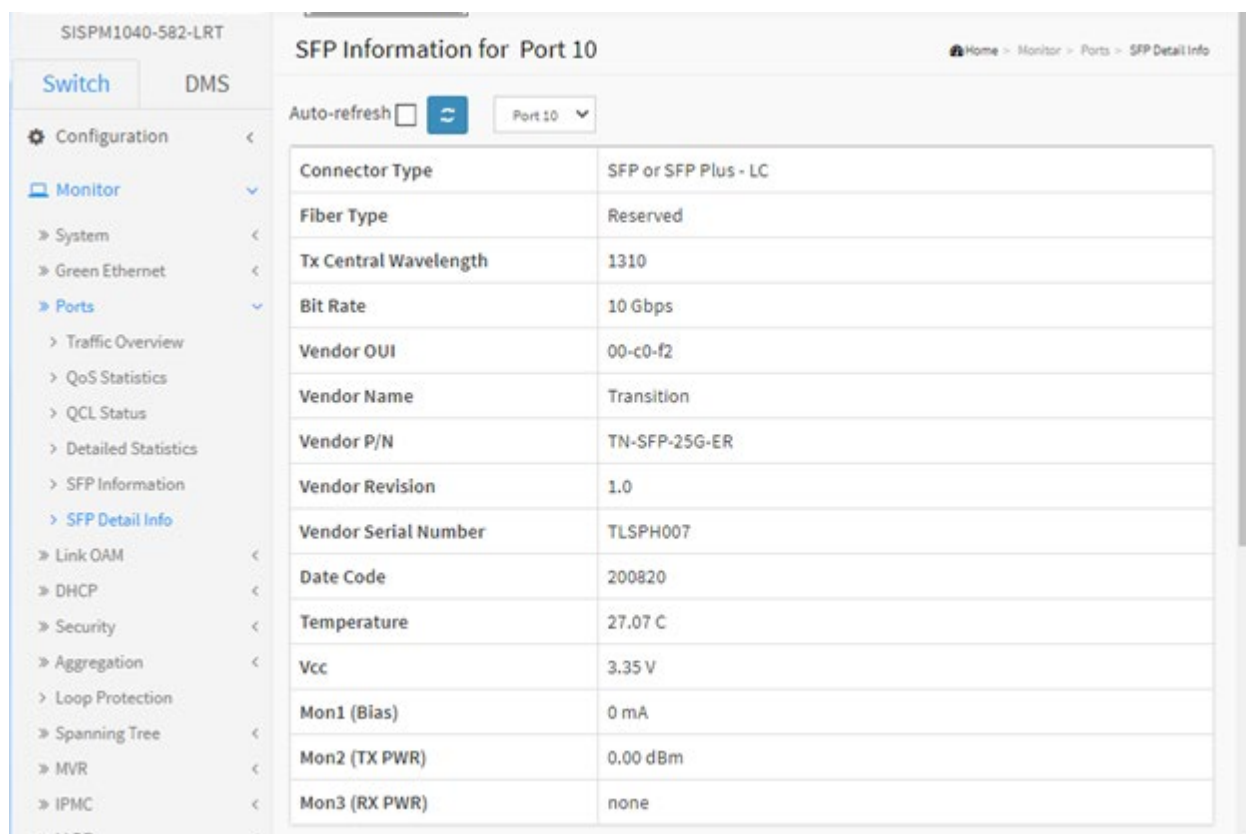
SISPM1040-582-LRT

Switch DMS

Configuration

Monitor

» System

» Green Ethernet

» Ports

> Traffic Overview

> QoS Statistics

> QCL Status

> Detailed Statistics

> SFP Information

> SFP Detail Info

» Link OAM

» DHCP

» Security

» Aggregation

> Loop Protection

» Spanning Tree

» MVR

» IPMC

SFP Information for Port 10

Home > Monitor > Ports > SFP Detail Info

Auto-refresh

Port 10

| Connector Type | SFP or SFP Plus - LC |
|---|---|
| Fiber Type | Reserved |
| Tx Central Wavelength | 1310 |
| Bit Rate | 10 Gbps |
| Vendor OUI | 00-c0-f2 |
| Vendor Name | Transition |
| Vendor P/N | TN-SFP-25G-ER |
| Vendor Revision | 1.0 |
| Vendor Serial Number | TLSPH007 |
| Date Code | 200820 |
| Temperature | 27.07 C |
| Vcc | 3.35 V |
| Mon1 (Bias) | 0 mA |
| Mon2 (TX PWR) | 0.00 dBm |
| Mon3 (RX PWR) | none |